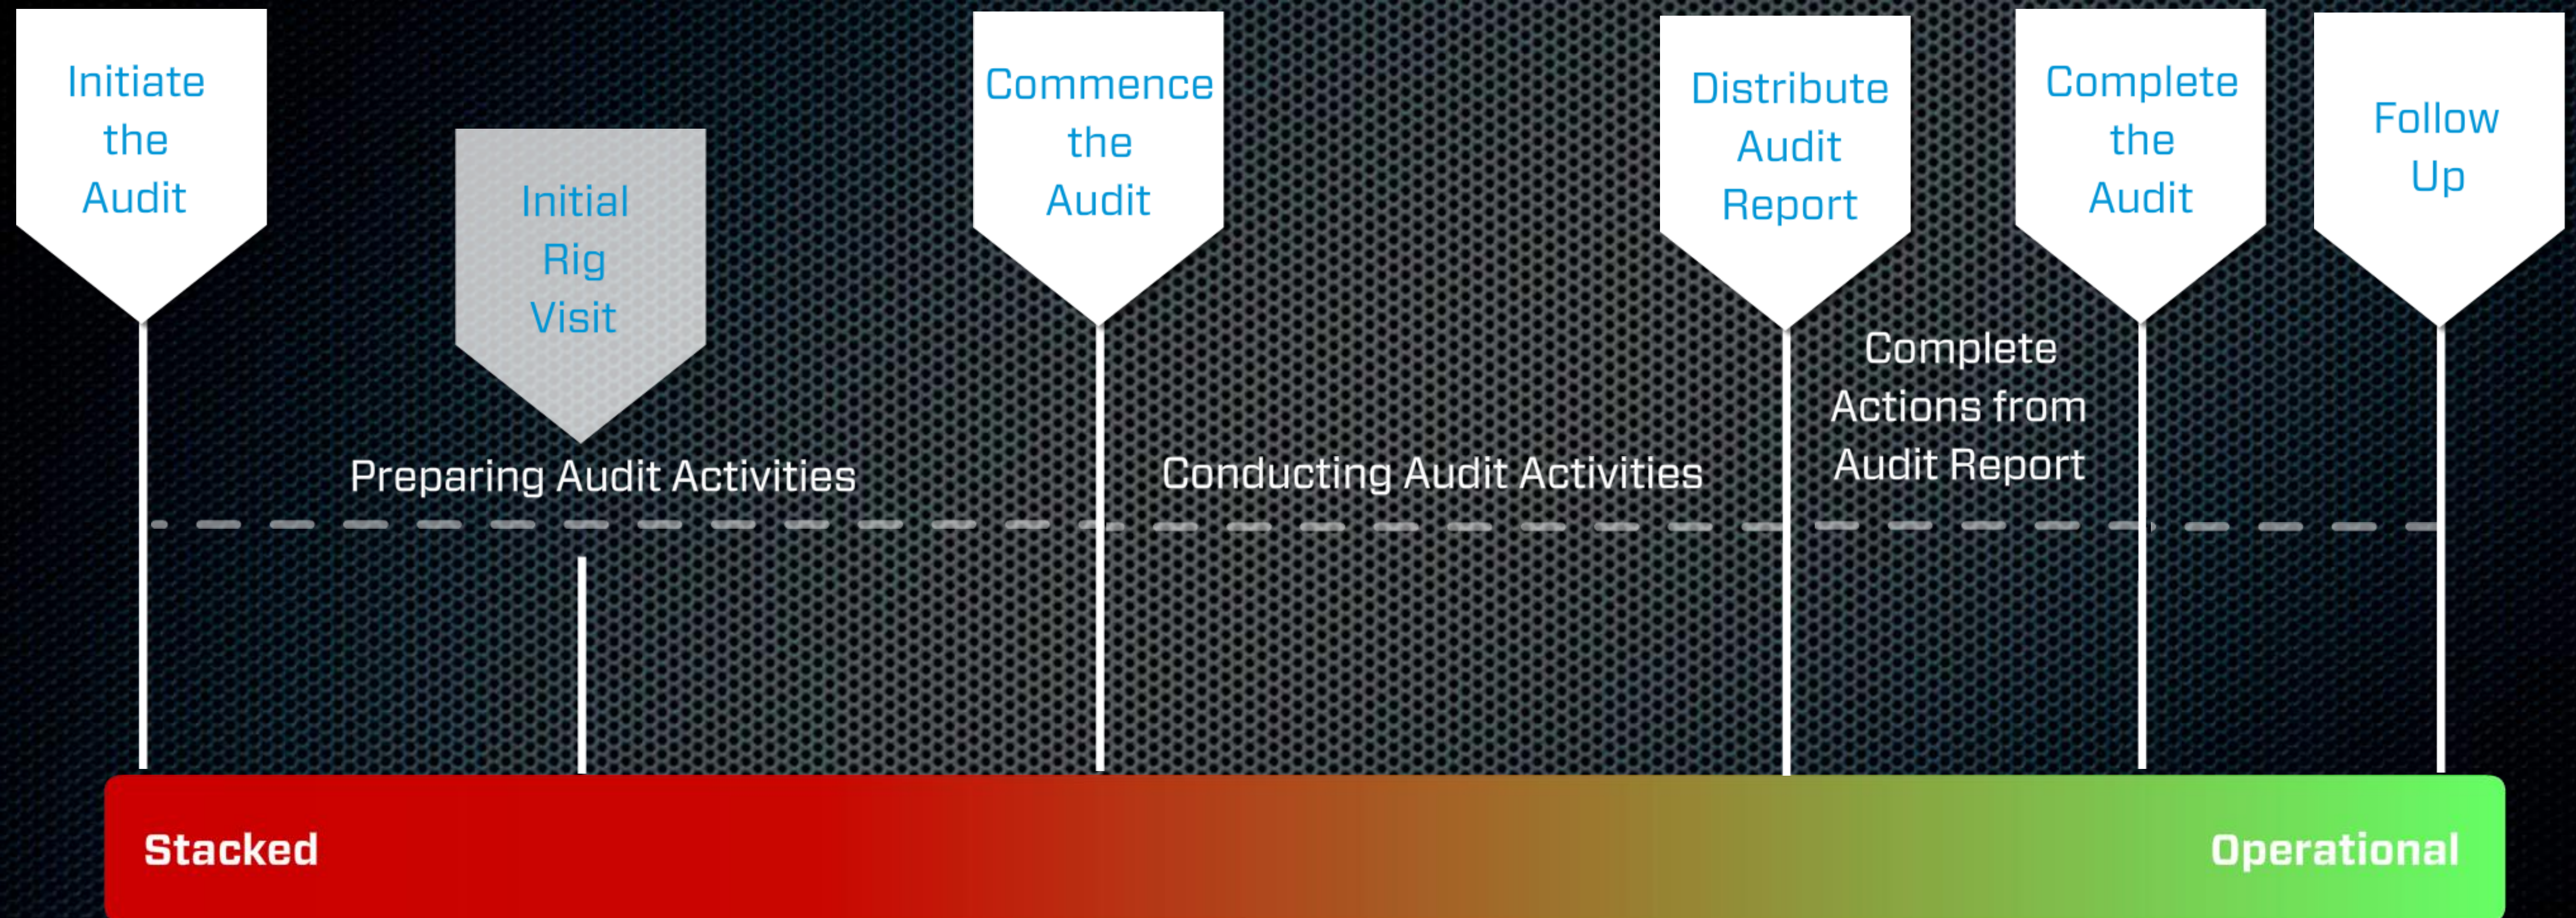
Initiate the Audit

Initial Rig Visit

Commence the Audit

Distribute Audit Report

Complete the Audit

Follow Up

Preparing Audit Activities

Conducting Audit Activities

Complete Actions from Audit Report

Stacked

Operational